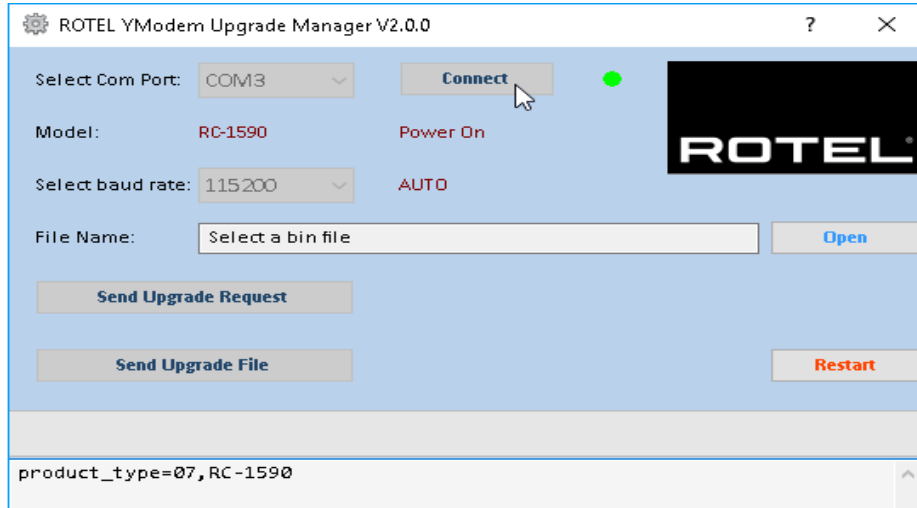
ROTEL YModem Upgrade Manager V2.0.0

?

Select Com Port: COM3

Connect

ROTEL

Model: RC-1590 Power On

Select baud rate: 115200 AUTO

File Name: Select a bin file

Open

Send Upgrade Request

Send Upgrade File

Restart

product_type=07,RC-1590